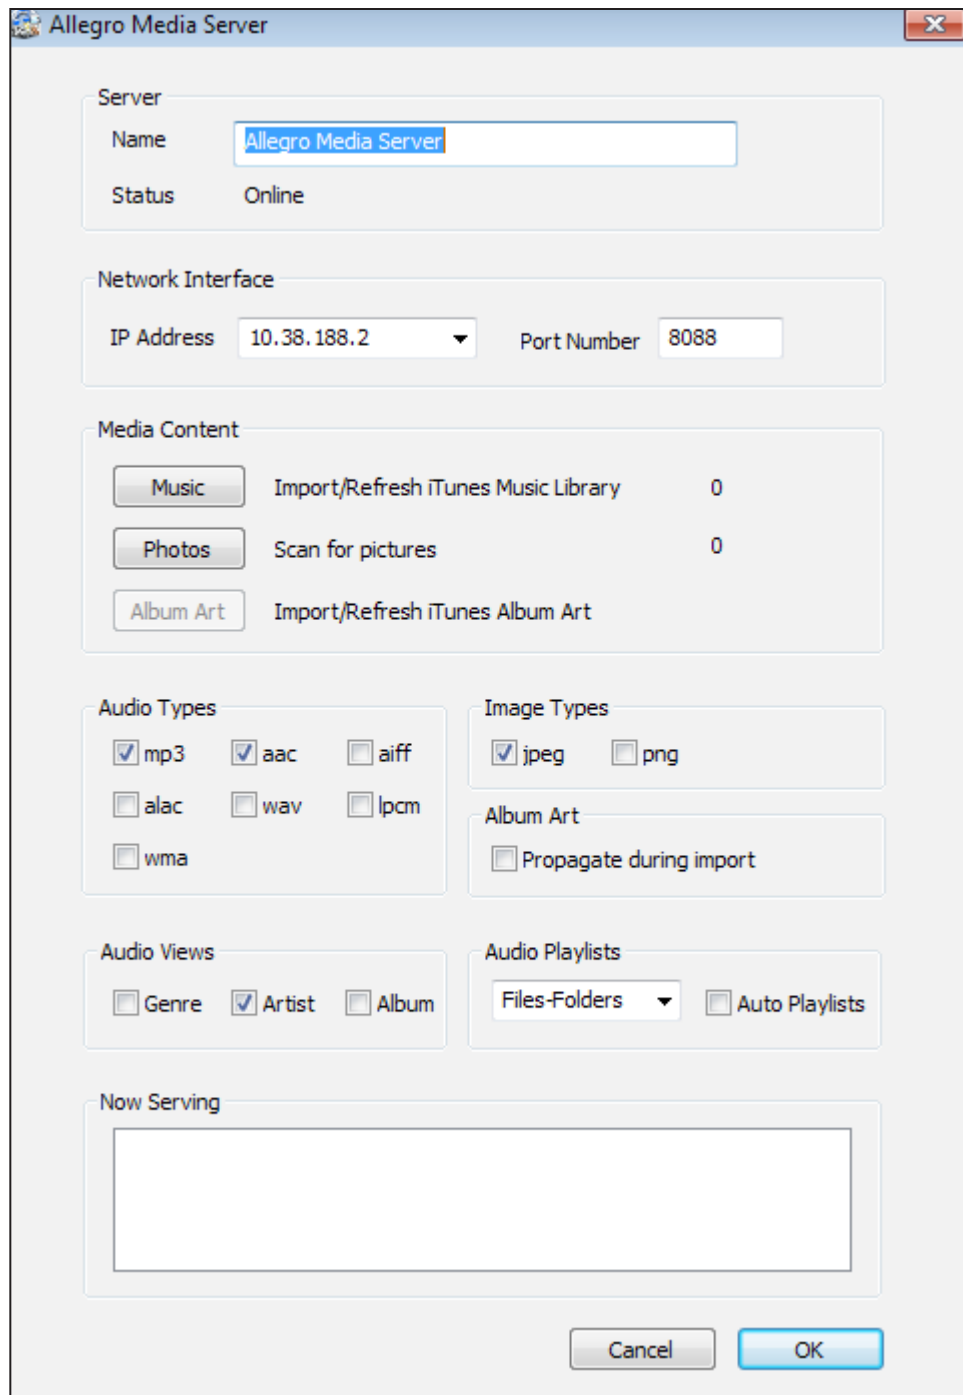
Allegro Media Server

Server
Name Allegro Media Server
Status Online

Network Interface
IP Address 10.38.188.2
Port Number 8088

Media Content
Music Import/Refresh iTunes Music Library 0
Photos Scan for pictures 0
Album Art Import/Refresh iTunes Album Art

Audio Types
mp3 aac aiff
alac wav lpcm
wma

Image Types
jpeg png

Album Art
Propagate during import

Audio Views
Genre Artist Album

Audio Playlists
Files-Folders
Auto Playlists

Now Serving

Cancel
OK